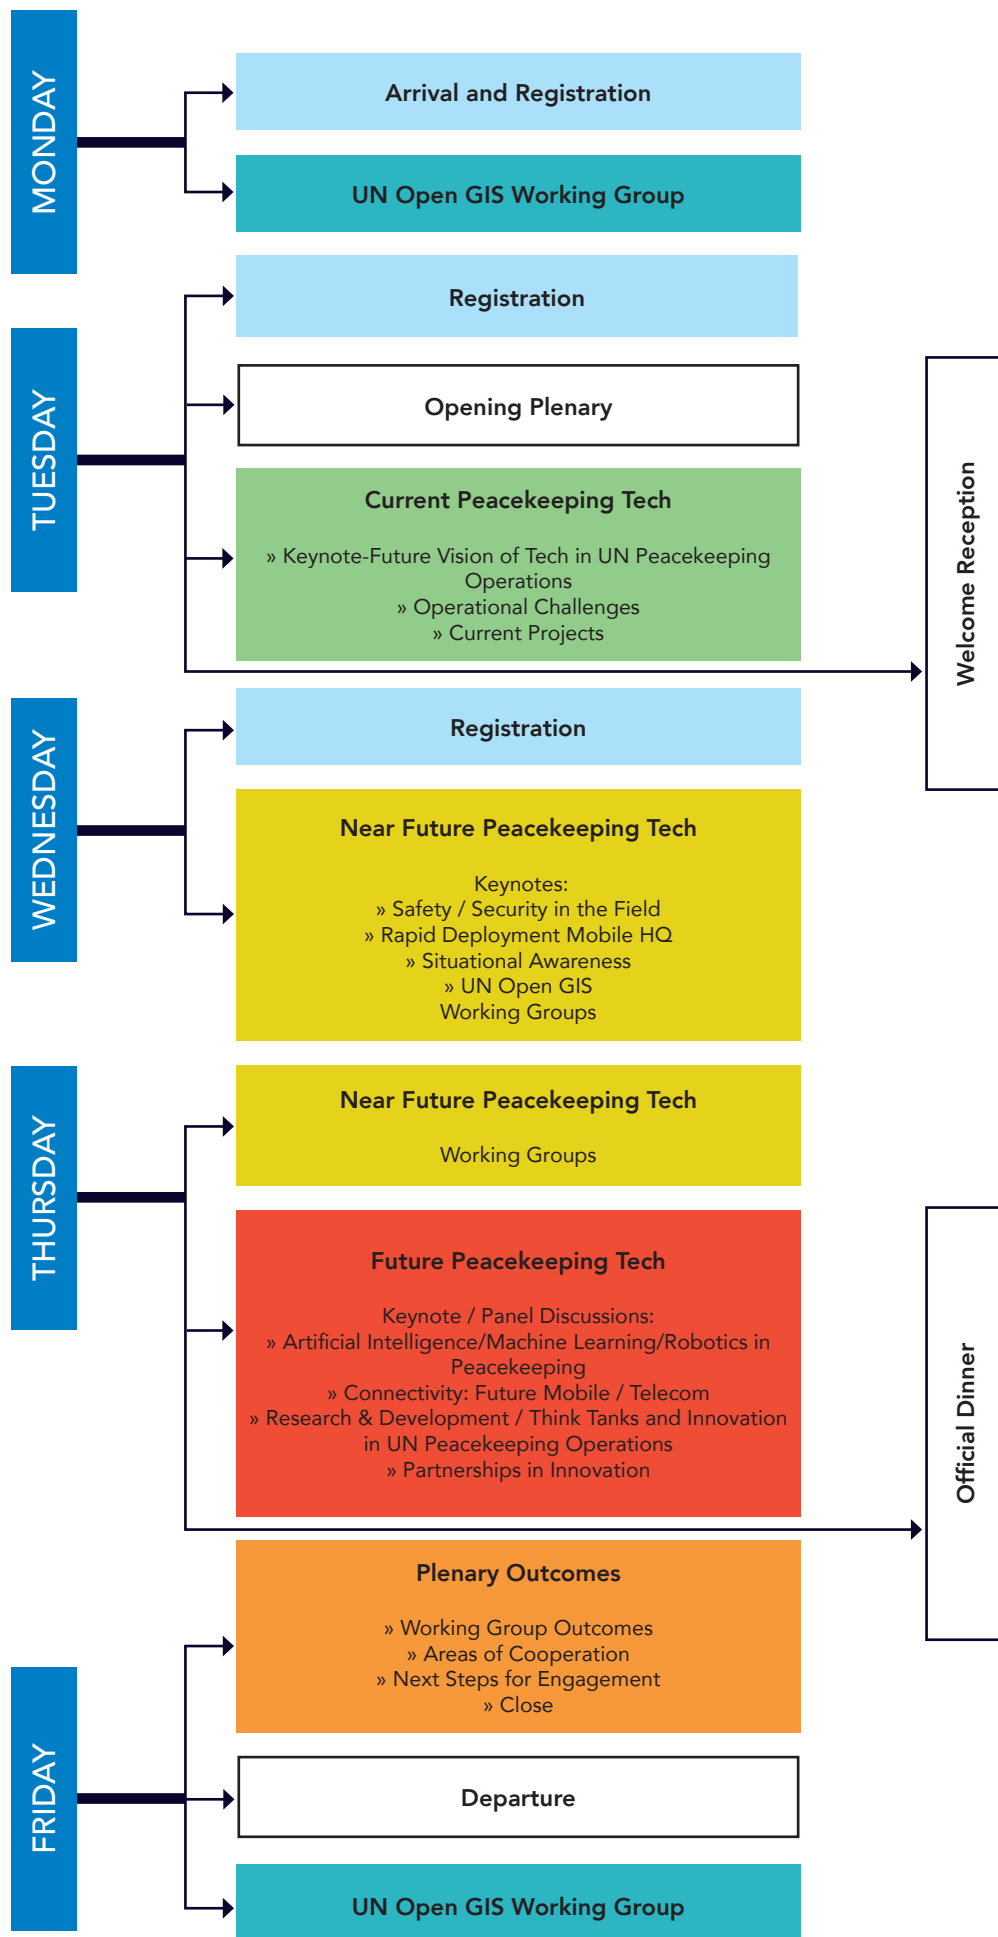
MONDAY

Arrival and Registration

UN Open GIS Working Group

TUESDAY

Registration

Opening Plenary

Current Peacekeeping Tech

» Keynote-Future Vision of Tech in UN Peacekeeping Operations
» Operational Challenges
» Current Projects

Welcome Reception

WEDNESDAY

Registration

Near Future Peacekeeping Tech

Keynotes:
» Safety / Security in the Field
» Rapid Deployment Mobile HQ
» Situational Awareness
» UN Open GIS
Working Groups

THURSDAY

Near Future Peacekeeping Tech

Working Groups

Future Peacekeeping Tech

Keynote / Panel Discussions:
» Artificial Intelligence/Machine Learning/Robotics in Peacekeeping
» Connectivity: Future Mobile / Telecom
» Research & Development / Think Tanks and Innovation in UN Peacekeeping Operations
» Partnerships in Innovation

Official Dinner

FRIDAY

Plenary Outcomes

» Working Group Outcomes
» Areas of Cooperation
» Next Steps for Engagement
» Close

Departure

UN Open GIS Working Group